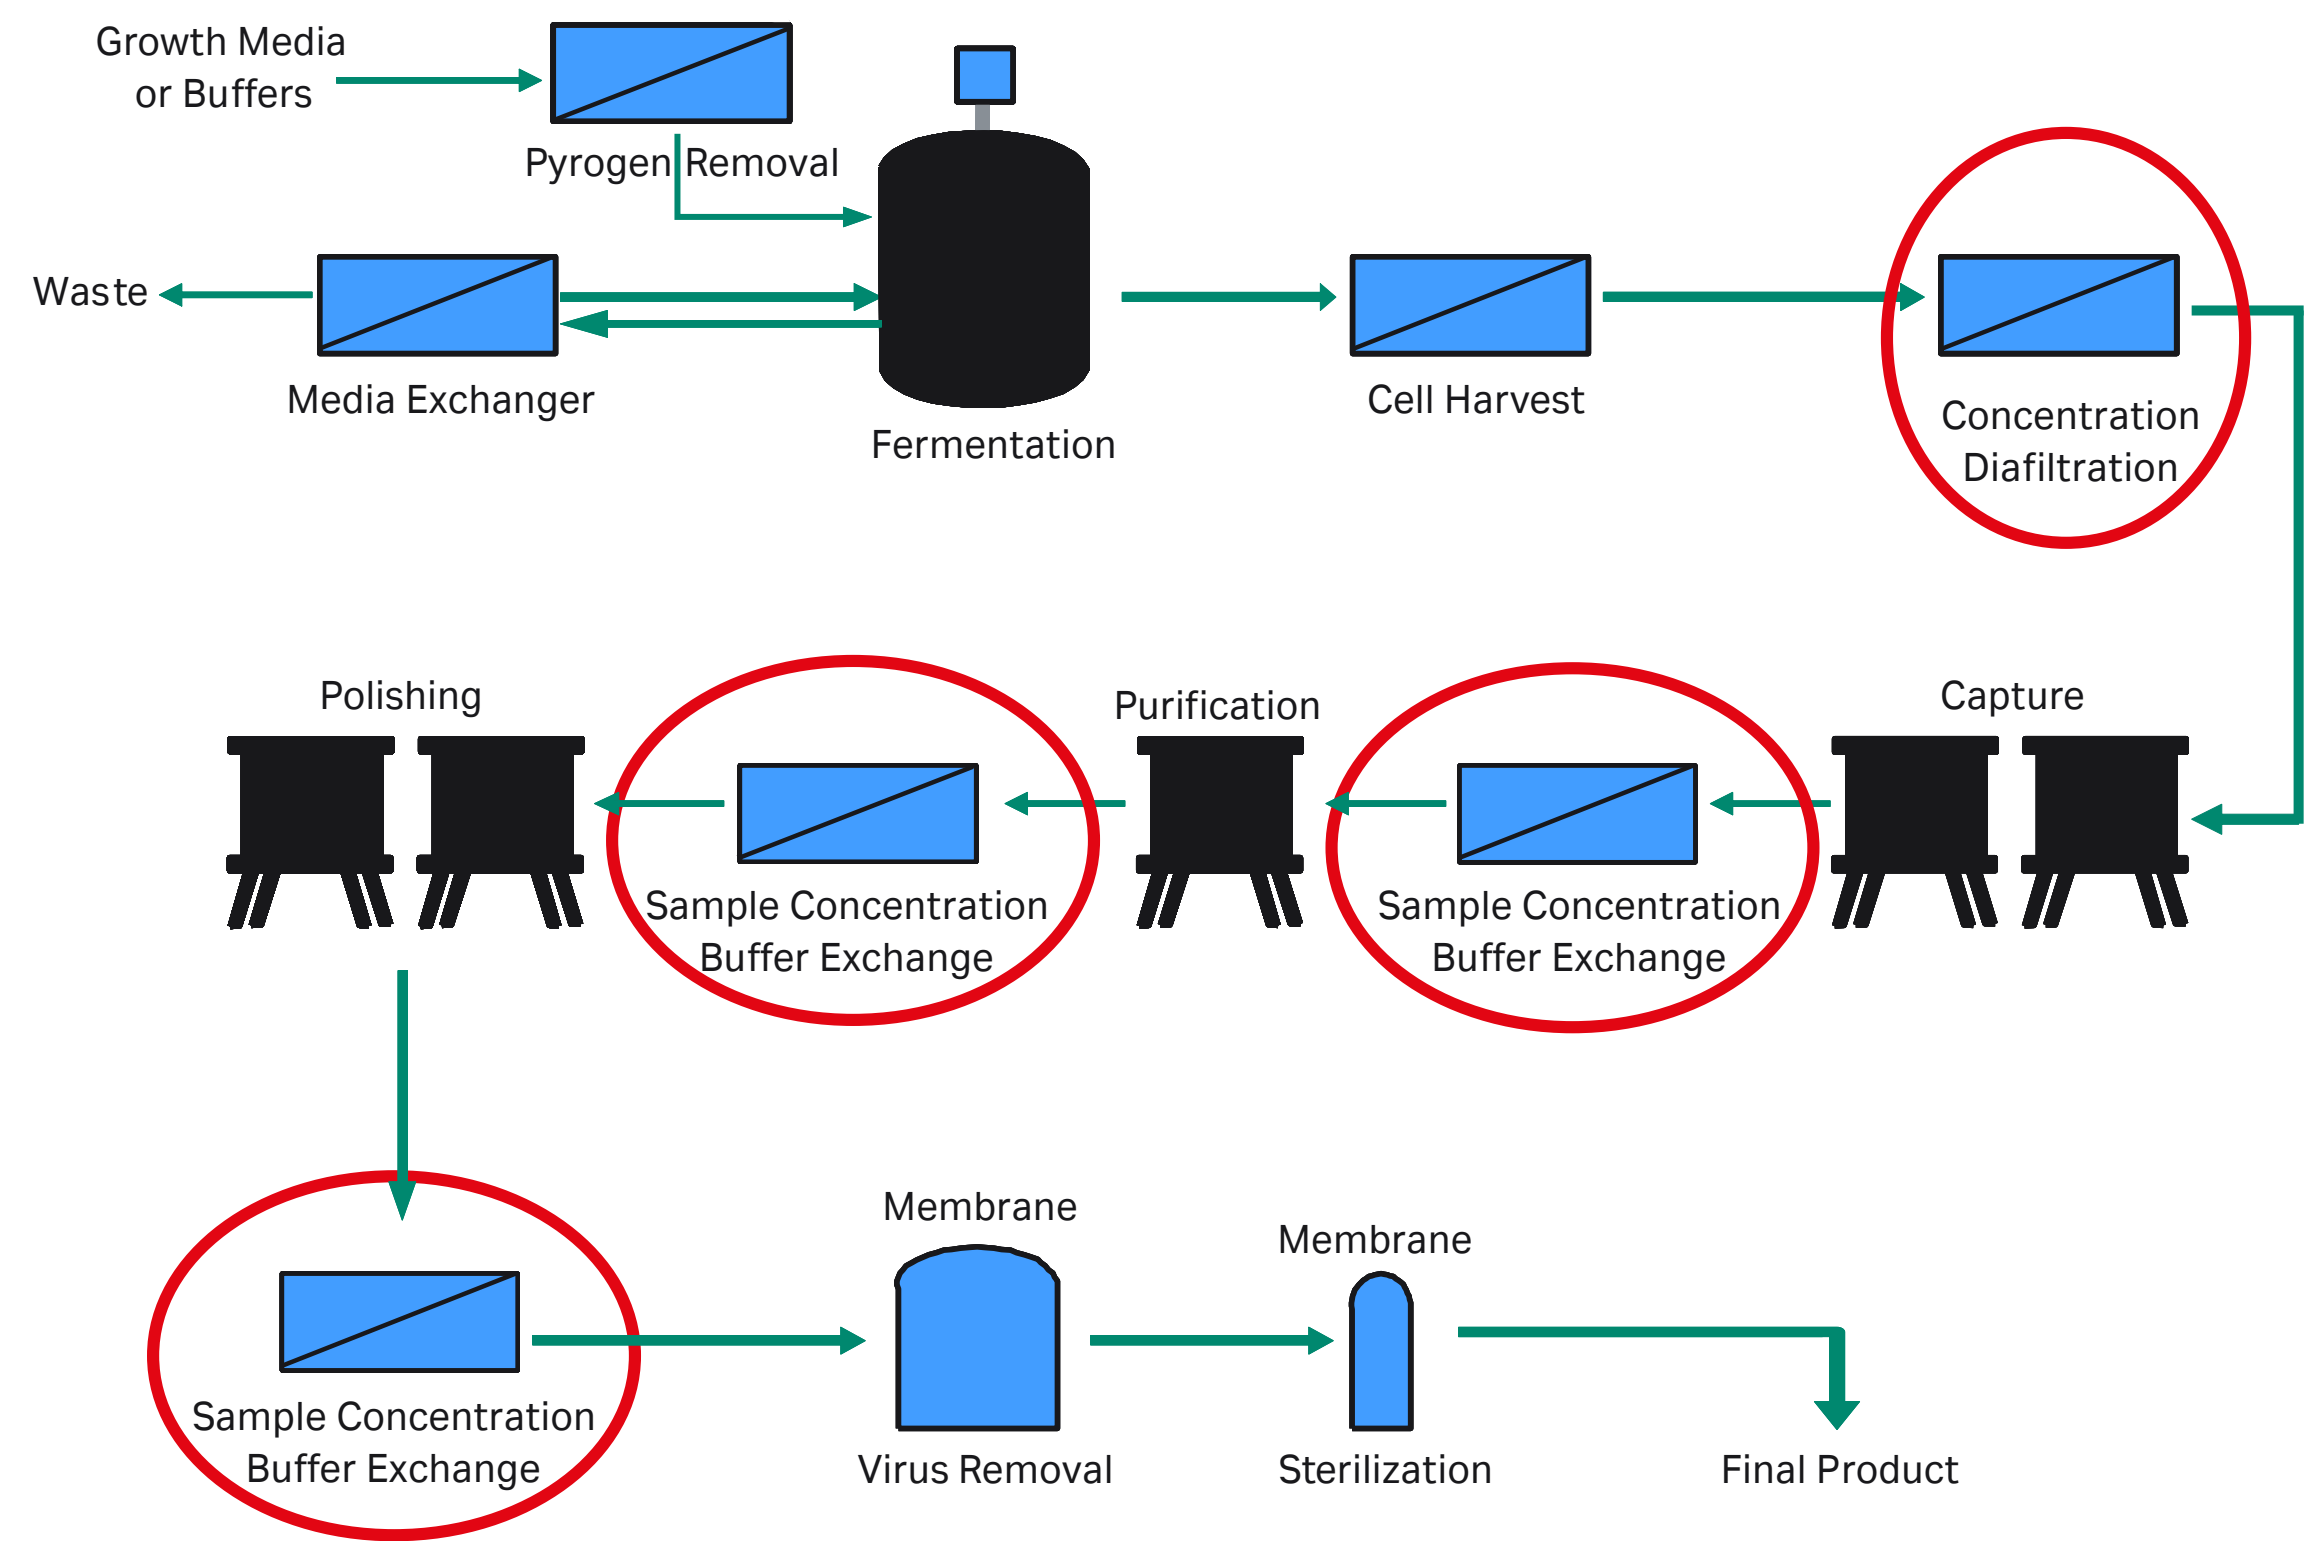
Growth Media or Buffers

Pyrogen Removal

Waste

Media Exchanger

Fermentation

Cell Harvest

Concentration Diafiltration

Polishing

Sample Concentration Buffer Exchange

Purification

Sample Concentration Buffer Exchange

Capture

Sample Concentration Buffer Exchange

Membrane

Virus Removal

Membrane

Sterilization

Final Product